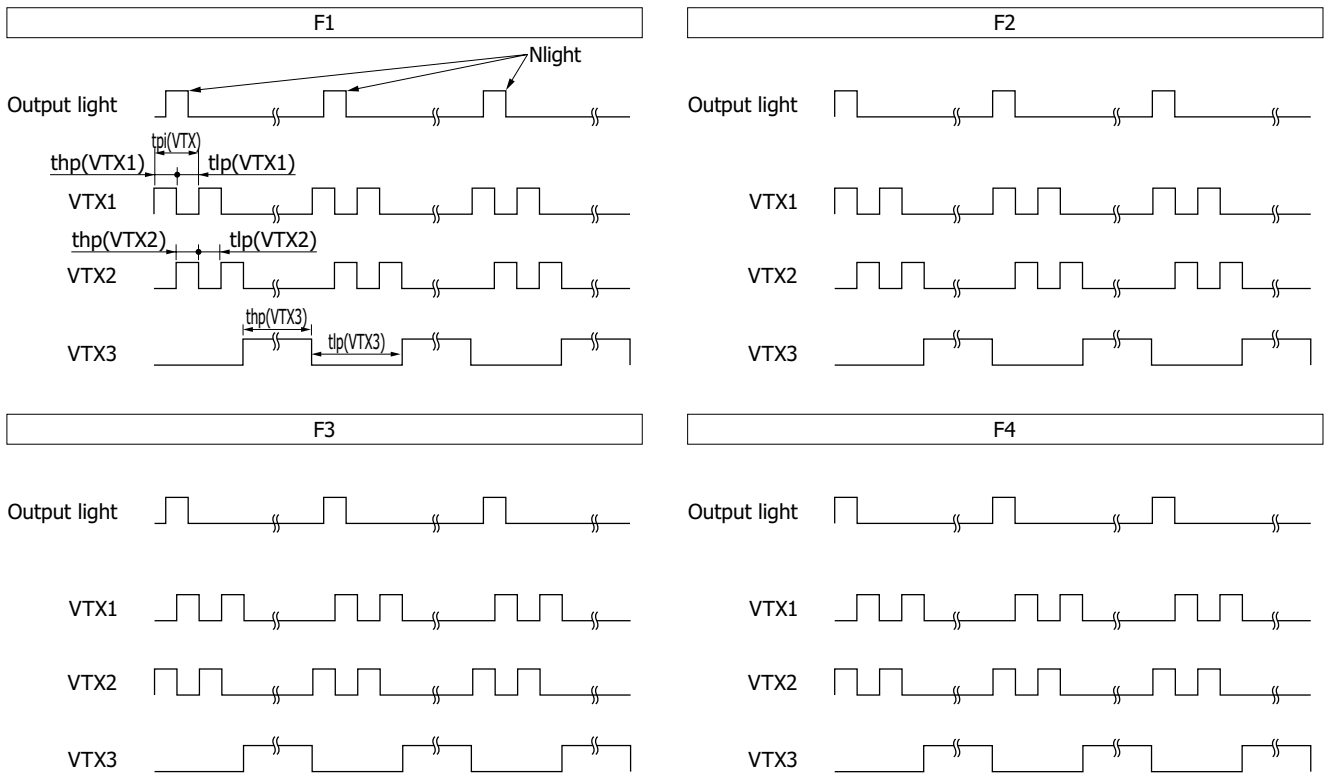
F1

Nlight

Output light

tpi(VTX)

thp(VTX1)

tlp(VTX1)

VTX1

thp(VTX2)

tlp(VTX2)

VTX2

thp(VTX3)

tlp(VTX3)

VTX3

F2

Output light

VTX1

VTX2

VTX3

F3

Output light

VTX1

VTX2

VTX3

F4

Output light

VTX1

VTX2

VTX3